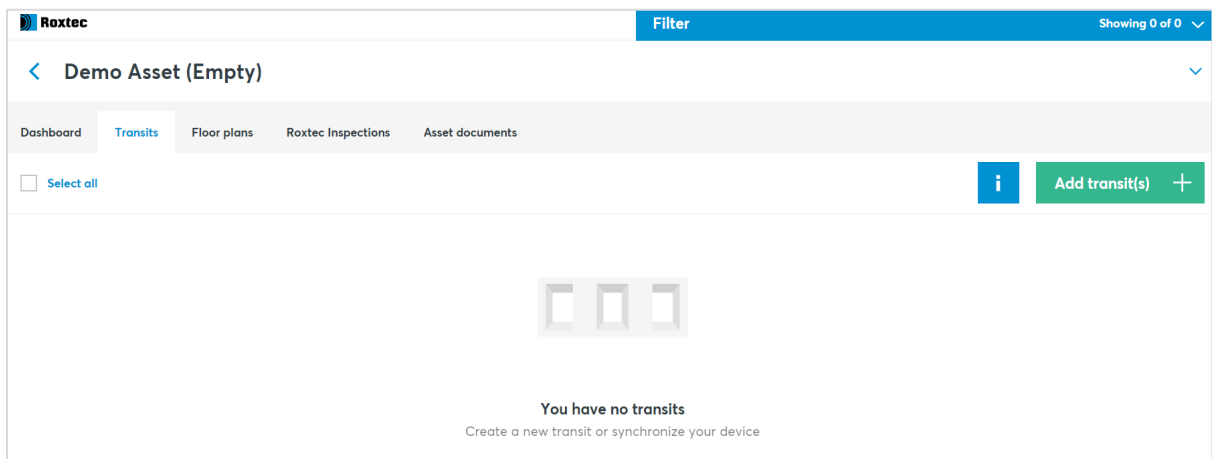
Roxtec

Filter

Showing 0 of 0

Demo Asset (Empty)

Dashboard

Transits

Floor plans

Roxtec Inspections

Asset documents

Select all

i

Add transit(s)

You have no transits

Create a new transit or synchronize your device